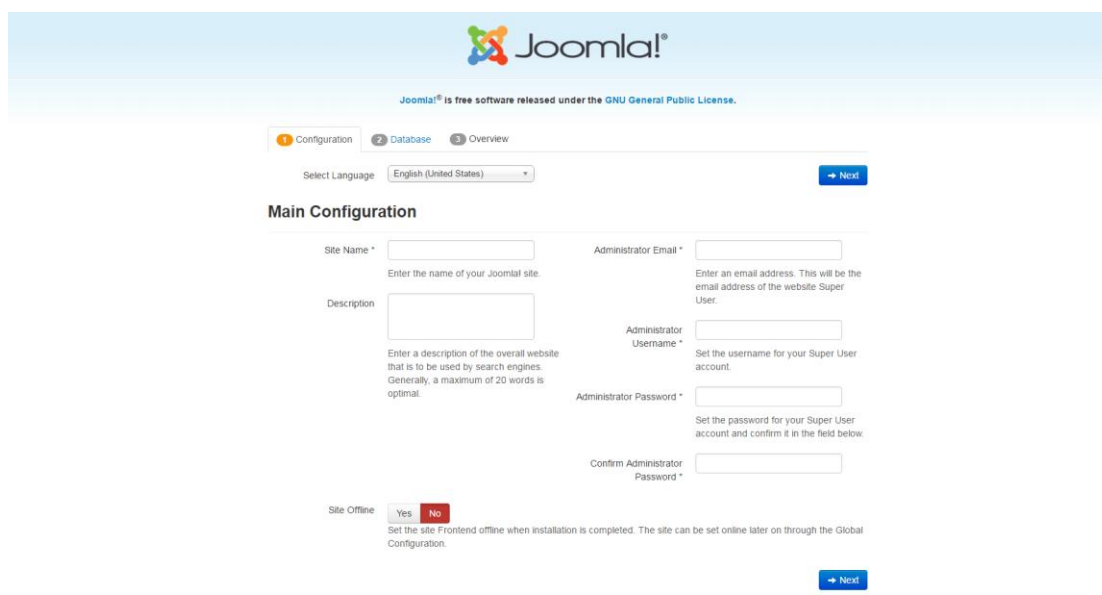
Joomla!®

Joomla!® is free software released under the GNU General Public License.

1 Configuration 2 Database 3 Overview

Select Language English (United States)

→ Next

Main Configuration

Site Name *

Enter the name of your Joomla! site.

Description

Enter a description of the overall website that is to be used by search engines. Generally, a maximum of 20 words is optimal.

Administrator Email *

Enter an email address. This will be the email address of the website Super User.

Administrator Username *

Set the username for your Super User account.

Administrator Password *

Set the password for your Super User account and confirm it in the field below.

Confirm Administrator Password *

Site Offline Yes No

Set the site Frontend offline when installation is completed. The site can be set online later on through the Global Configuration.

→ Next